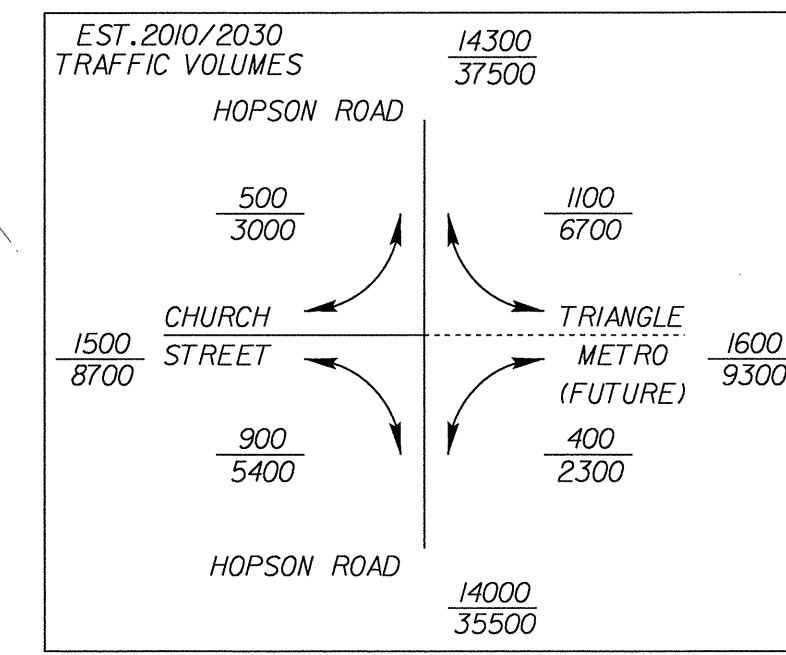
EST. 2010/2030
TRAFFIC VOLUMES

$\frac{14300}{37500}$

HOPSON ROAD

$\frac{500}{3000}$

$\frac{1100}{6700}$

CHURCH STREET

TRIANGLE METRO (FUTURE)

$\frac{1500}{8700}$

$\frac{1600}{9300}$

$\frac{900}{5400}$

$\frac{400}{2300}$

HOPSON ROAD

$\frac{14000}{35500}$